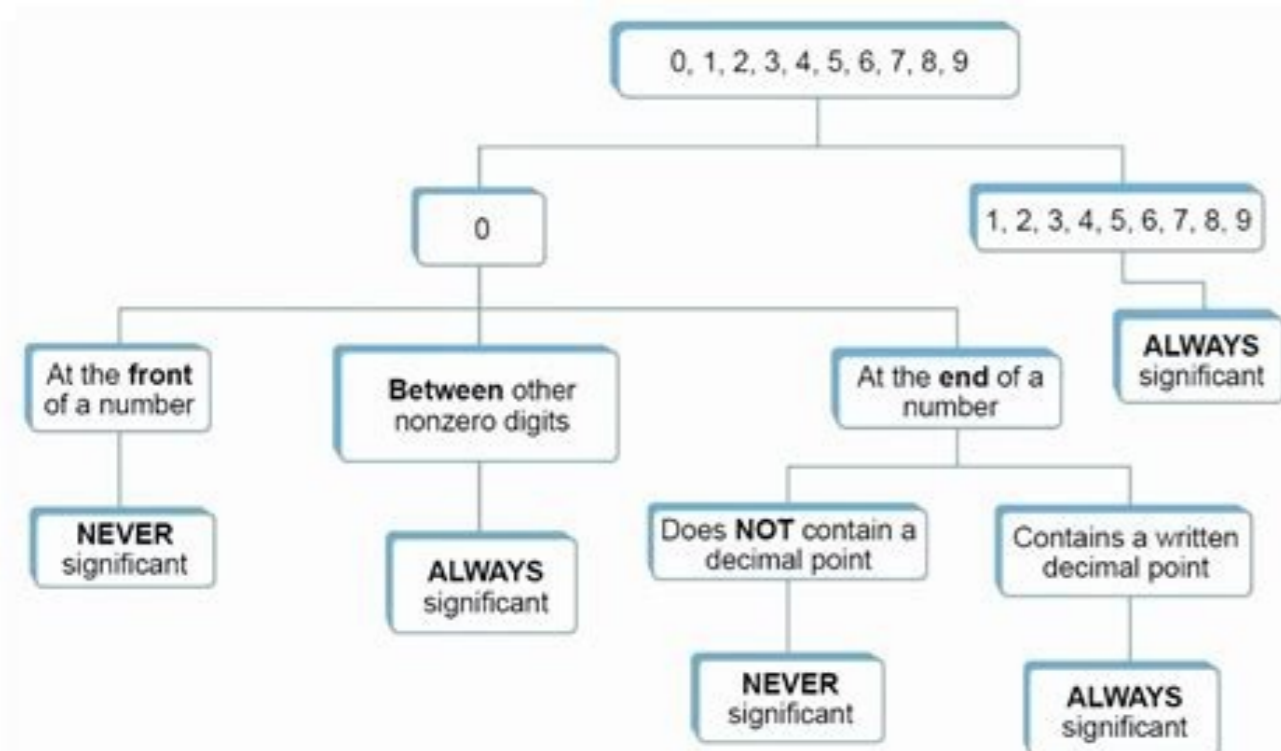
0, 1, 2, 3, 4, 5, 6, 7, 8, 9

0

1, 2, 3, 4, 5, 6, 7, 8, 9

ALWAYS significant

At the front of a number

NEVER significant

Between other nonzero digits

ALWAYS significant

At the end of a number

Does NOT contain a decimal point

NEVER significant

Contains a written decimal point

ALWAYS significant